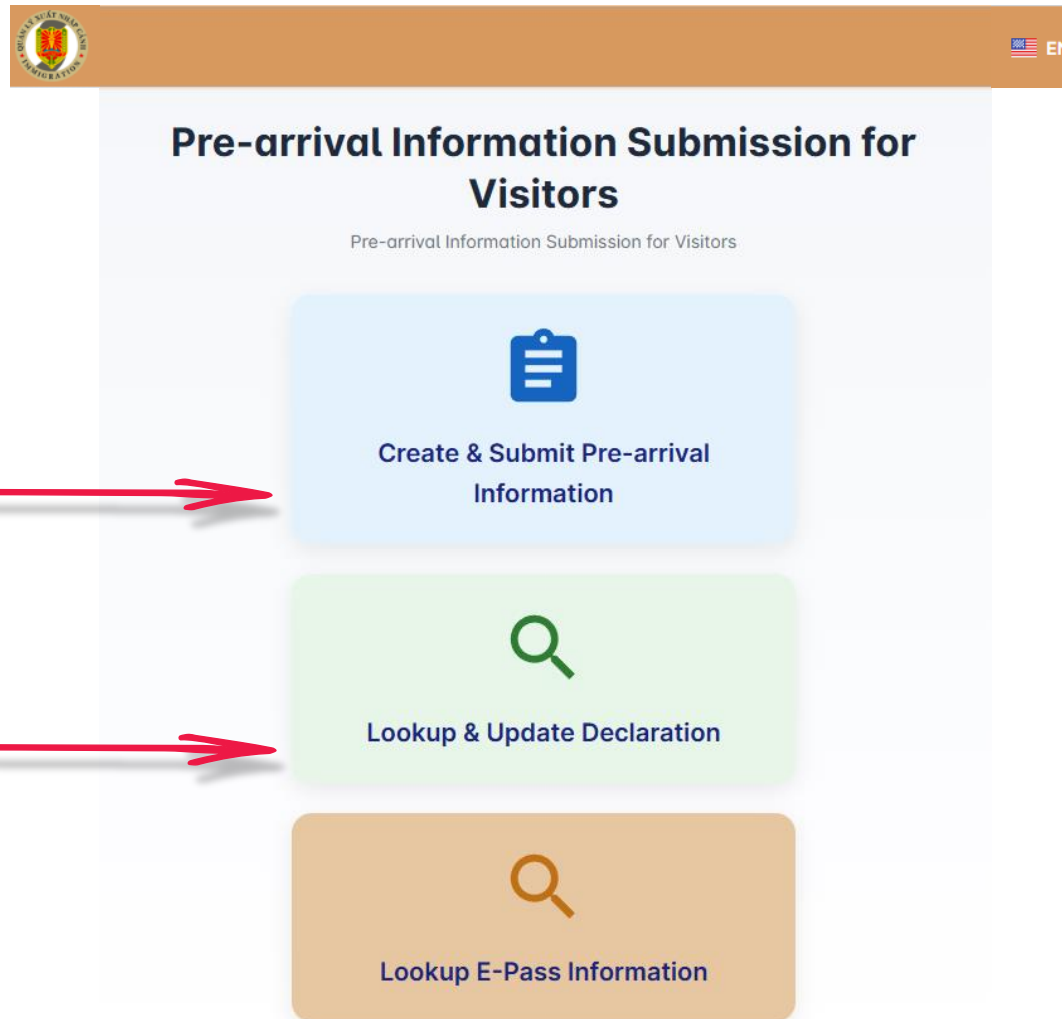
QUẢN LÝ XUẤT NHẬP CẢNH IMMIGRATION

EN

Pre-arrival Information Submission for Visitors

Pre-arrival Information Submission for Visitors

Create & Submit Pre-arrival Information

Lookup & Update Declaration

Lookup E-Pass Information